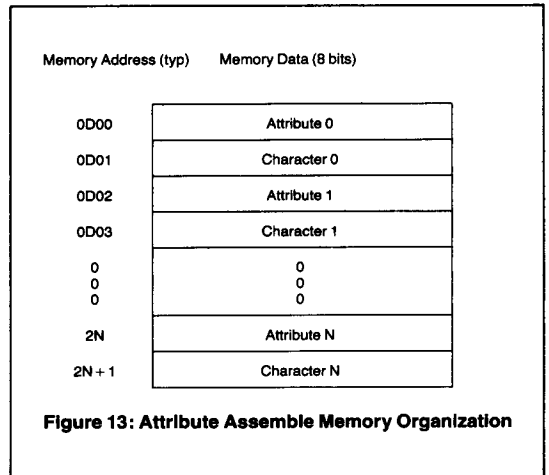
Memory Address (typ) Memory Data (8 bits)

| | |
|---|---|
| 0D00 | Attribute 0 |
| 0D01 | Character 0 |
| 0D02 | Attribute 1 |
| 0D03 | Character 1 |
| 0<br>0<br>0 | 0<br>0<br>0 |
| 2N | Attribute N |
| 2N + 1 | Character N |

Figure 13: Attribute Assemble Memory Organization